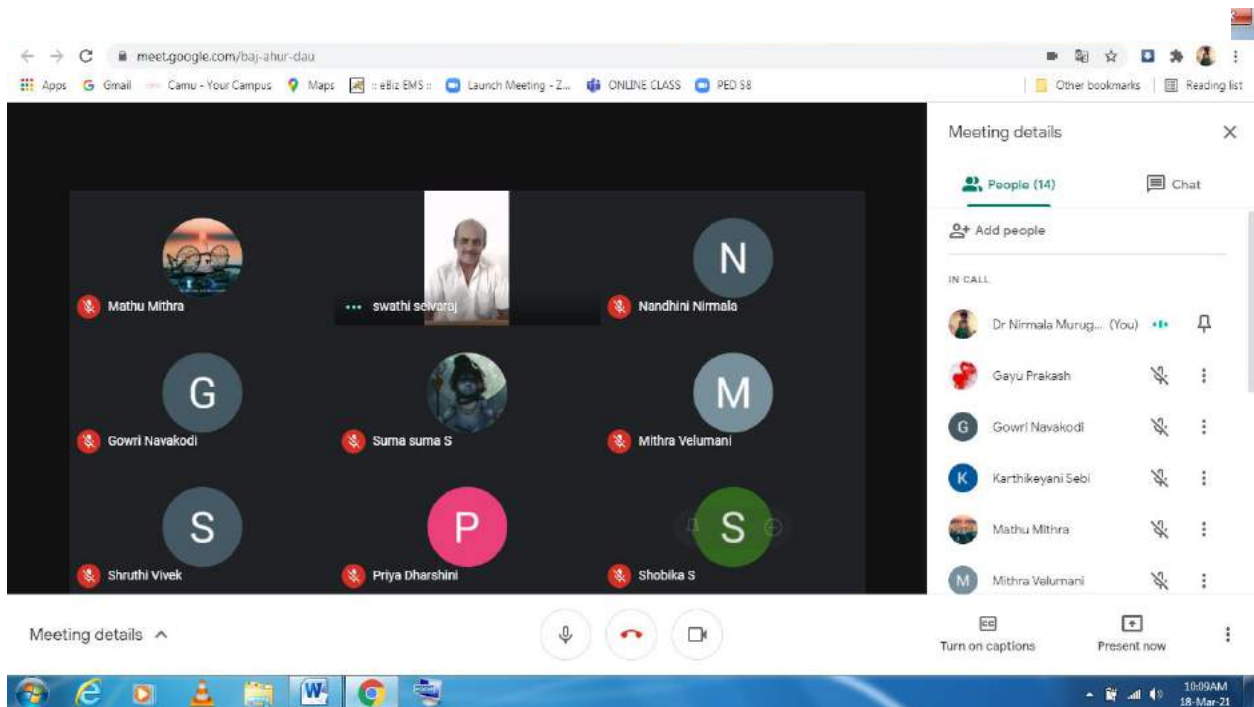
meet.google.com/baj-ahur-dau

Apps Gmail Camu - Your Campus Maps :: eBiz EMS :: Launch Meeting - Z... ONLINE CLASS PED 58 Other bookmarks Reading list

Mathu Mithra
swathi selvaraj
N
Nandhini Nirmala
G
Gowri Navakodi
Suma suma S
M
Mithra Velumani
S
Shruthi Vivek
P
Priya Dharshini
S
Shobika S

Meeting details
People (14)
Chat
Add people
IN CALL
Dr Nirmala Murug... (You)
Gayu Prakash
Gowri Navakodi
Karthikeyani Sebi
Mathu Mithra
Mithra Velumani

Meeting details
Turn on captions
Present now

10:09AM
18-Mar-21